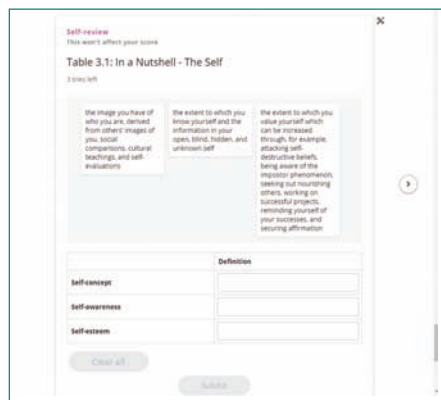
Self-review
This won't affect your score

Table 3.1: In a Nutshell - The Self

3 tries left

the image you have of who you are, derived from others' images of you, social comparisons, cultural teachings, and self-evaluations

the extent to which you know yourself and the information in your open, blind, hidden, and unknown self

the extent to which you value yourself which can be increased through, for example, attacking self-destructive beliefs, being aware of the impostor phenomenon, seeking out nourishing others, working on successful projects, reminding yourself of your successes, and securing affirmation

| | Definition |
|---|---|
| Self-concept | |
| Self-awareness | |
| Self-esteem | |

Clear all

Submit